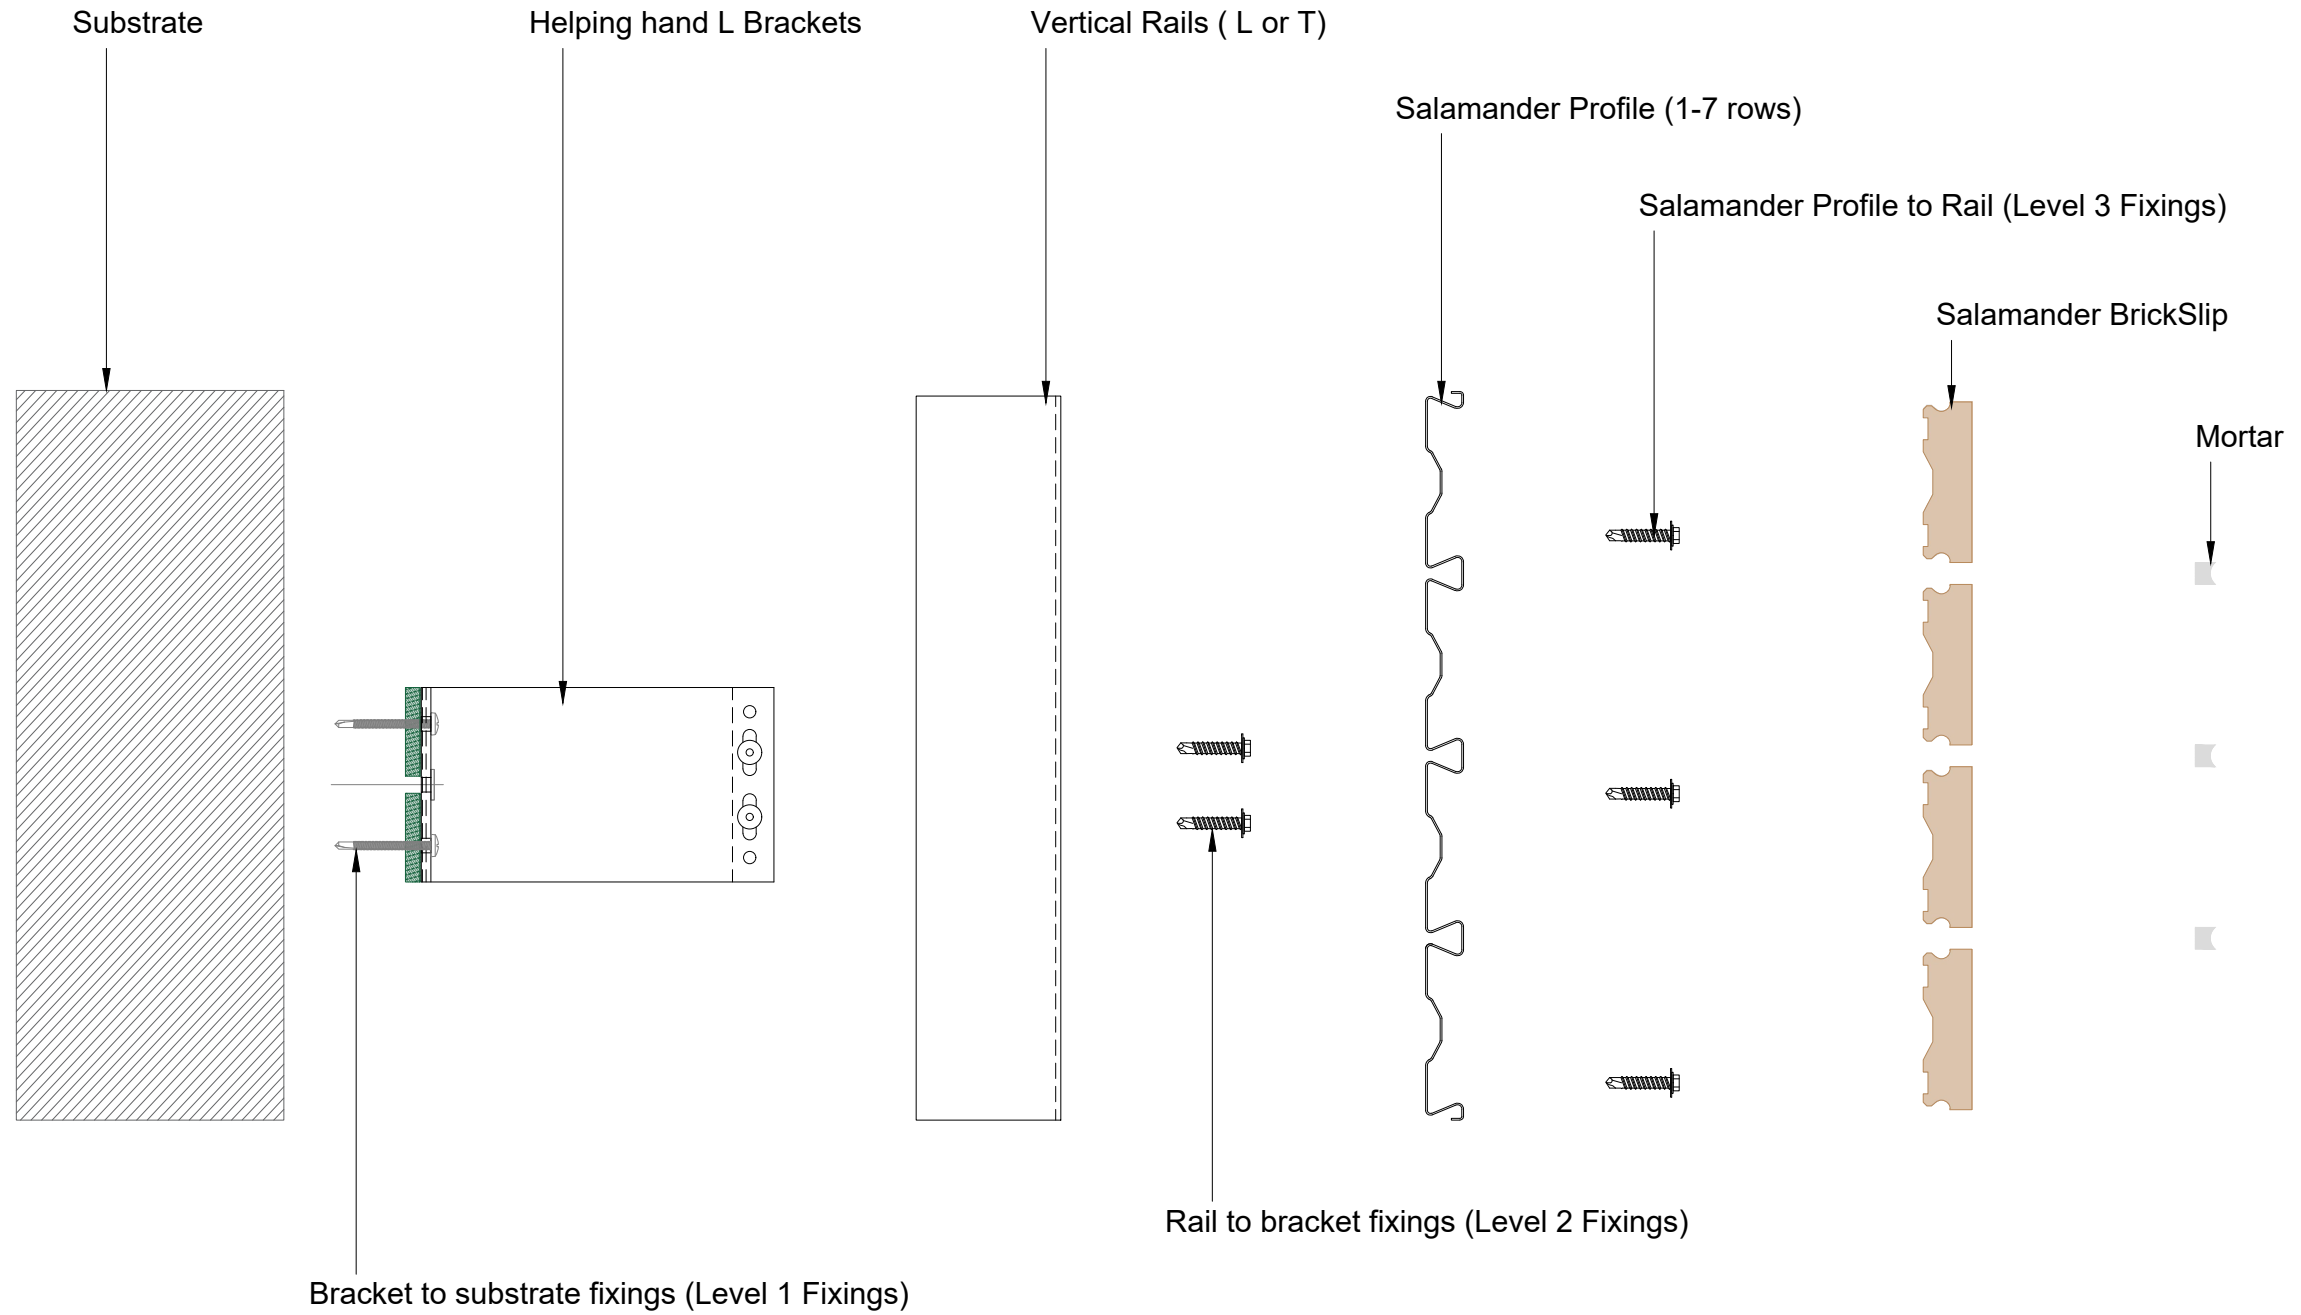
Substrate

Helping hand L Brackets

Vertical Rails ( L or T)

Salamander Profile (1-7 rows)

Salamander Profile to Rail (Level 3 Fixings)

Salamander BrickSlip

Mortar

Rail to bracket fixings (Level 2 Fixings)

Bracket to substrate fixings (Level 1 Fixings)